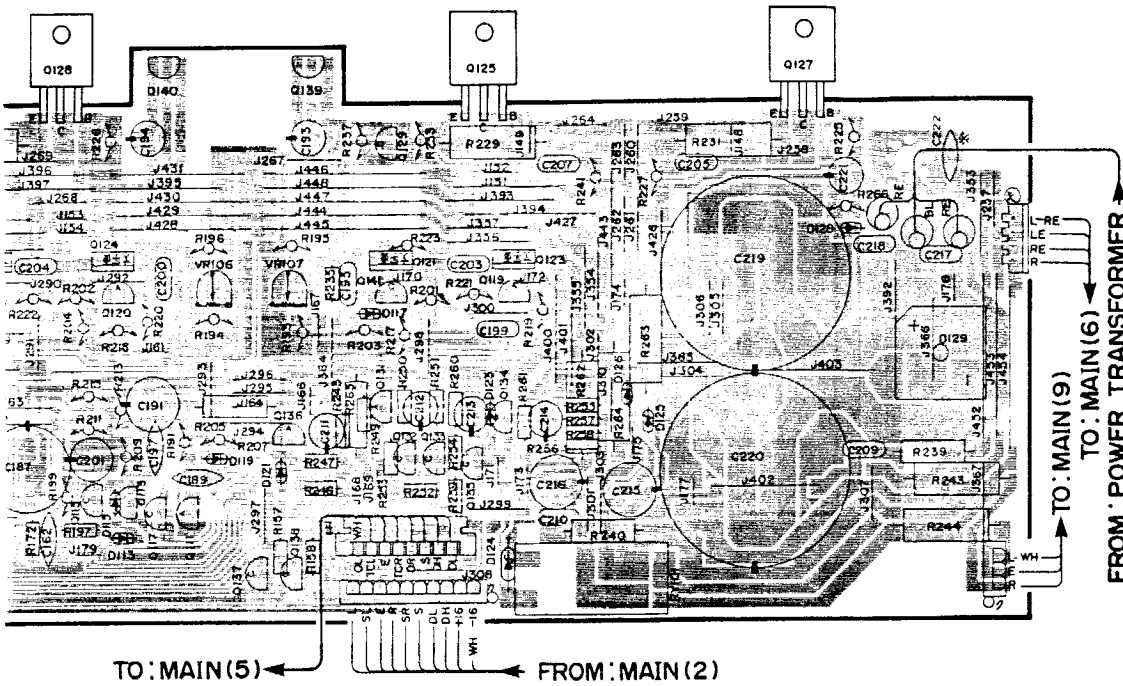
Q128
Q125
Q127
D140
Q139
E C B
E C B
E C B
R226
R229
J149
J264
J259
R231
J148
J258
R225
C222
J269
J396
J397
J268
J153
J154
J431
J395
J430
J429
J428
J267
J446
J448
J447
J444
J445
J152
J151
J393
J394
J337
J336
J427
C207
C205
R241
J283
J280
J282
J262
J261
J260
R227
C221
R266
RE
BL
RE
J353
J217
L-RE
LE
RE
R
C204
Q124
J292
J290
R202
R222
R204
Q120
R220
C200
R218
J161
R196
VR106
R194
R195
VR107
R235
C193
R273
C203
Q121
Q123
Q118
J170
J172
R221
R201
J300
C199
C219
J306
J305
J443
J429
J174
C218
C217
J392
J178
J366
Q129
J400
J401
J302
J354
J355
J304
J385
R263
J403
J433
J434
J432
R213
R215
R211
C191
C187
C201
R199
R197
R172
C162
J179
D113
R191
D119
C189
R205
R207
J294
J296
J295
J293
J164
J165
J466
J364
R243
Q131
R247
R249
R251
R260
D123
Q134
Q135
R261
R255
R257
R258
D125
R284
C214
R256
C220
J402
C209
R239
R243
J567
C211
R247
R246
J168
J169
R232
R253
R254
C213
C216
C215
J173
J175
J177
J307
J301
C210
R240
R244
R250
J299
D124
R157
R158
J297
Q137
Q138
WH
DL
TCL
TCR
DR
S
DH
J308
SL
SR
S
DL
DH
+16
−16
WH
L-WH
E
R
TO: MAIN(5)
FROM: MAIN(2)
TO: MAIN(9)
TO: MAIN(6)
FROM: POWER TRANSFORMER